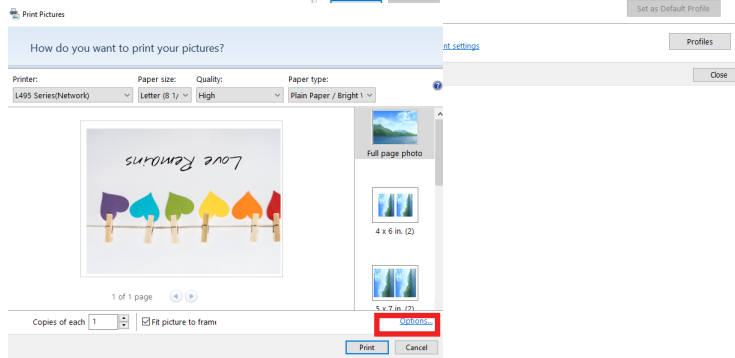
Print Pictures

Set as Default Profile

How do you want to print your pictures?

nt settings

Profiles

Close

Printer:
L495 Series(Network)

Paper size:
Letter (8 1/

Quality:
High

Paper type:
Plain Paper / Bright \

Love Remains

Full page photo

4 x 6 in. (2)

5 x 7 in. (2)

1 of 1 page

Copies of each 1

Fit picture to frame

Options...

Print

Cancel